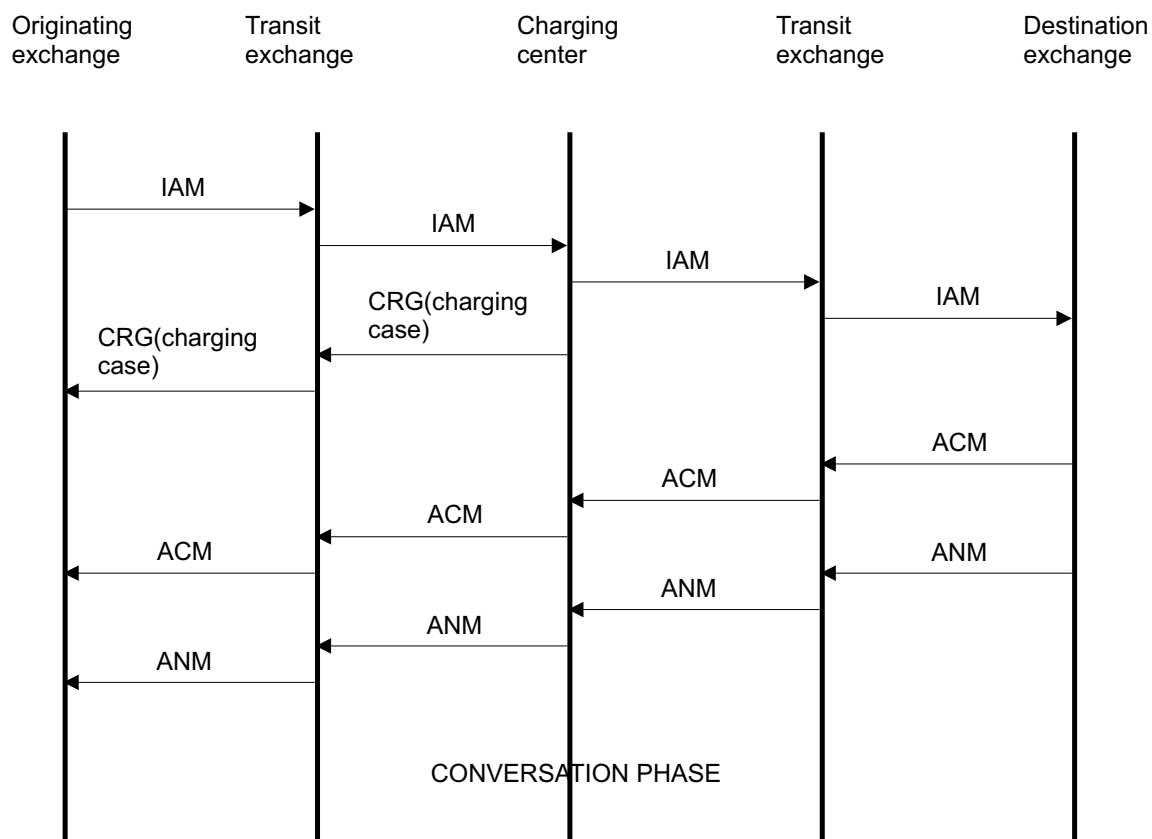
Originating exchange

Transit exchange

Charging center

Transit exchange

Destination exchange

IAM

IAM

IAM

IAM

CRG(charging case)

CRG(charging case)

ACM

ACM

ACM

ACM

ANM

ANM

ANM

ANM

CONVERSATION PHASE